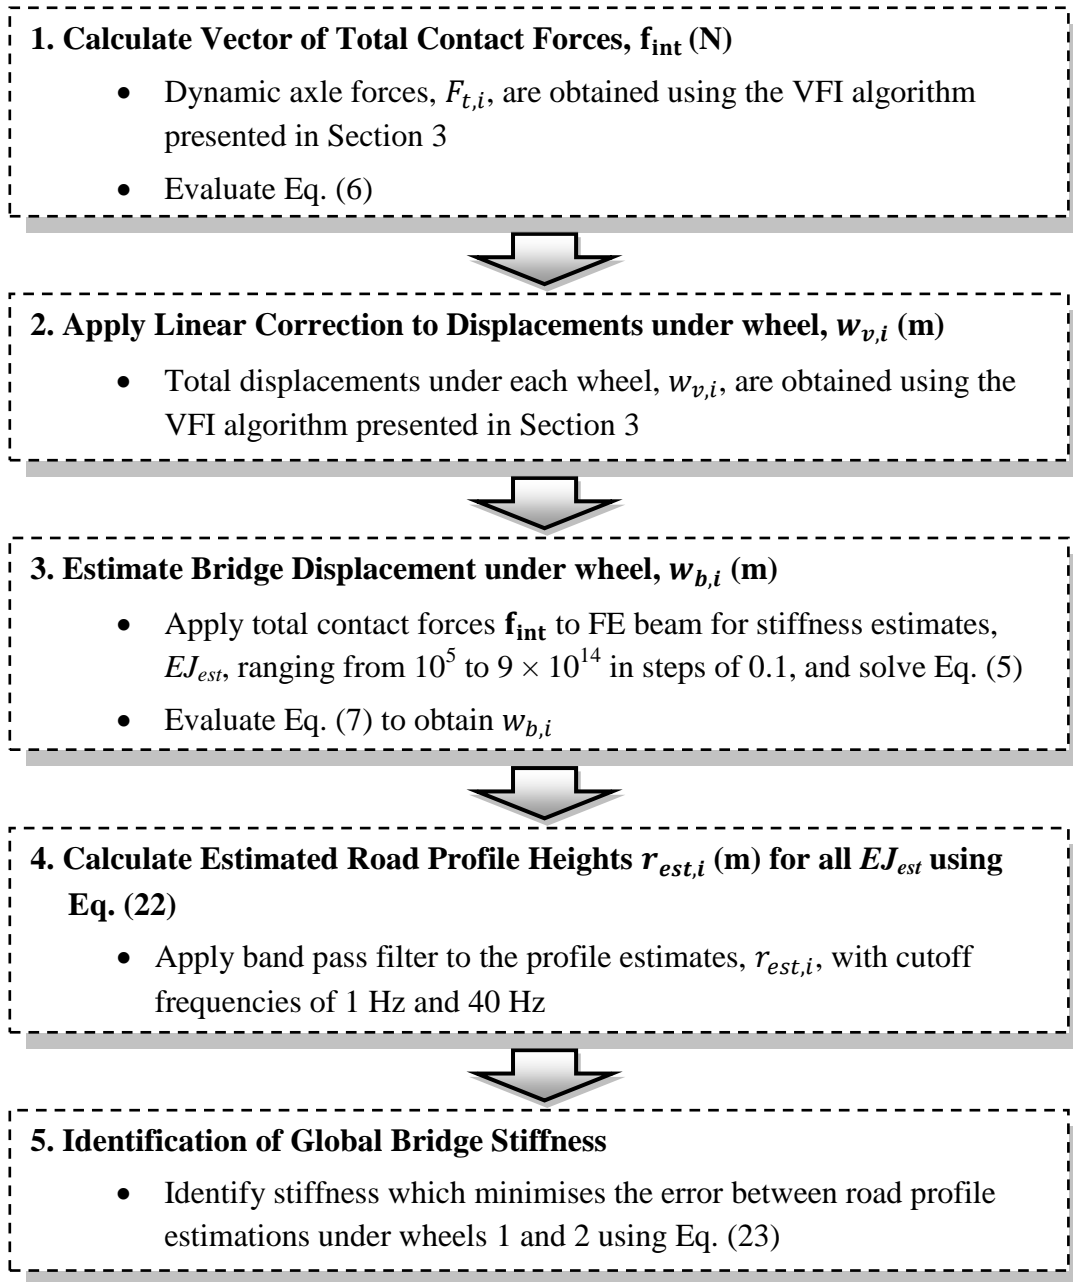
**1. Calculate Vector of Total Contact Forces, $\mathbf{f_{int}}$ (N)**

- Dynamic axle forces, $F_{t,i}$, are obtained using the VFI algorithm presented in Section 3
- Evaluate Eq. (6)

**2. Apply Linear Correction to Displacements under wheel, $w_{v,i}$ (m)**

- Total displacements under each wheel, $w_{v,i}$, are obtained using the VFI algorithm presented in Section 3

**3. Estimate Bridge Displacement under wheel, $w_{b,i}$ (m)**

- Apply total contact forces $\mathbf{f_{int}}$ to FE beam for stiffness estimates, $EJ_{est}$, ranging from $10^5$ to $9 \times 10^{14}$ in steps of 0.1, and solve Eq. (5)
- Evaluate Eq. (7) to obtain $w_{b,i}$

**4. Calculate Estimated Road Profile Heights $r_{est,i}$ (m) for all $EJ_{est}$ using Eq. (22)**

- Apply band pass filter to the profile estimates, $r_{est,i}$, with cutoff frequencies of 1 Hz and 40 Hz

**5. Identification of Global Bridge Stiffness**

- Identify stiffness which minimises the error between road profile estimations under wheels 1 and 2 using Eq. (23)